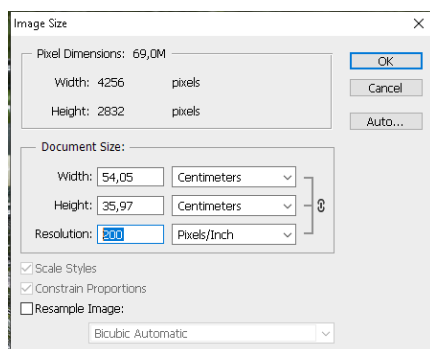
Image Size

Pixel Dimensions: 69,0M

Width: 4256 pixels

Height: 2832 pixels

Document Size:

Width: 54,05 Centimeters

Height: 35,97 Centimeters

Resolution: 200 Pixels/Inch

Scale Styles

Constrain Proportions

Resample Image:

Bicubic Automatic

OK

Cancel

Auto...